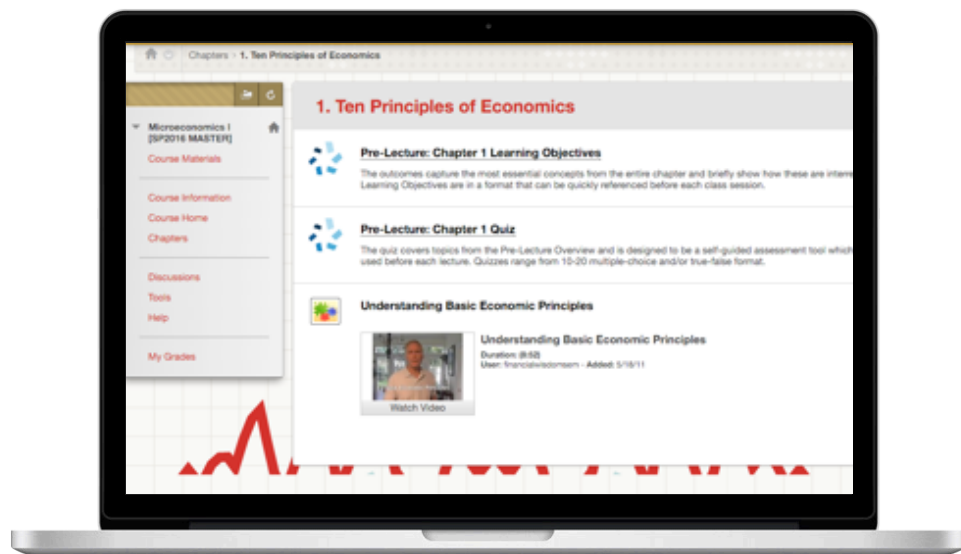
Chapters › 1. Ten Principles of Economics

Microeconomics I [SP2016 MASTER]

Course Materials

Course Information

Course Home

Chapters

Discussions

Tools

Help

My Grades

1. Ten Principles of Economics

Pre-Lecture: Chapter 1 Learning Objectives

The outcomes capture the most essential concepts from the entire chapter and briefly show how these are inter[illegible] Learning Objectives are in a format that can be quickly referenced before each class session.

Pre-Lecture: Chapter 1 Quiz

The quiz covers topics from the Pre-Lecture Overview and is designed to be a self-guided assessment tool which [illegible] used before each lecture. Quizzes range from 10-20 multiple-choice and/or true-false format.

Understanding Basic Economic Principles

Understanding Basic Economic Principles

Duration: (8:52)

User: financialwisdomsm - Added: 5/18/11

Watch Video